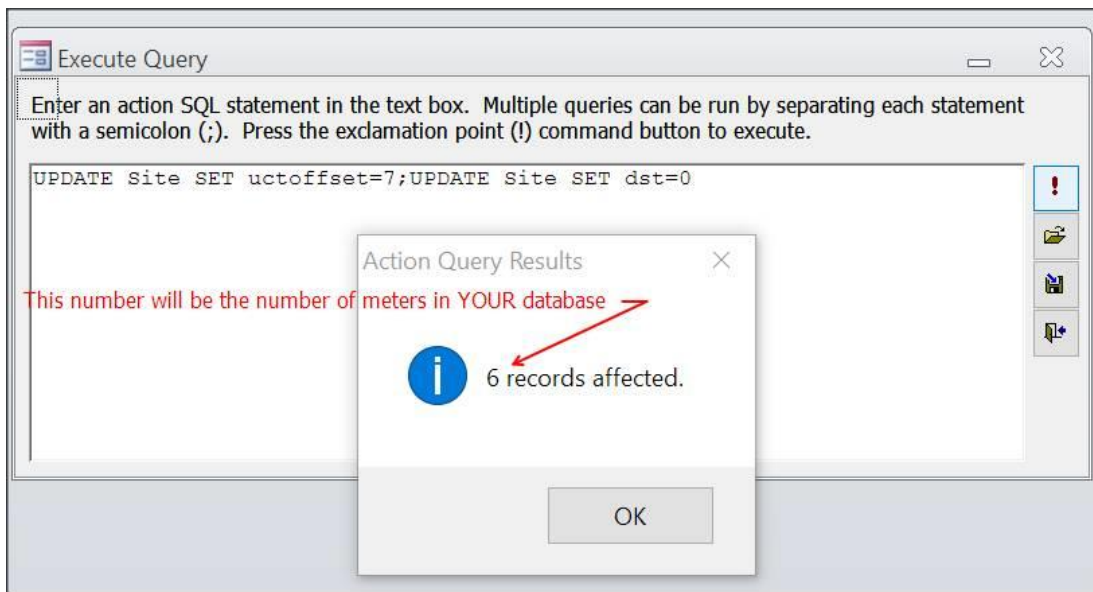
Execute Query

Enter an action SQL statement in the text box. Multiple queries can be run by separating each statement with a semicolon (;). Press the exclamation point (!) command button to execute.

UPDATE Site SET uctoffset=7;UPDATE Site SET dst=0

!

Action Query Results

This number will be the number of meters in YOUR database

6 records affected.

OK